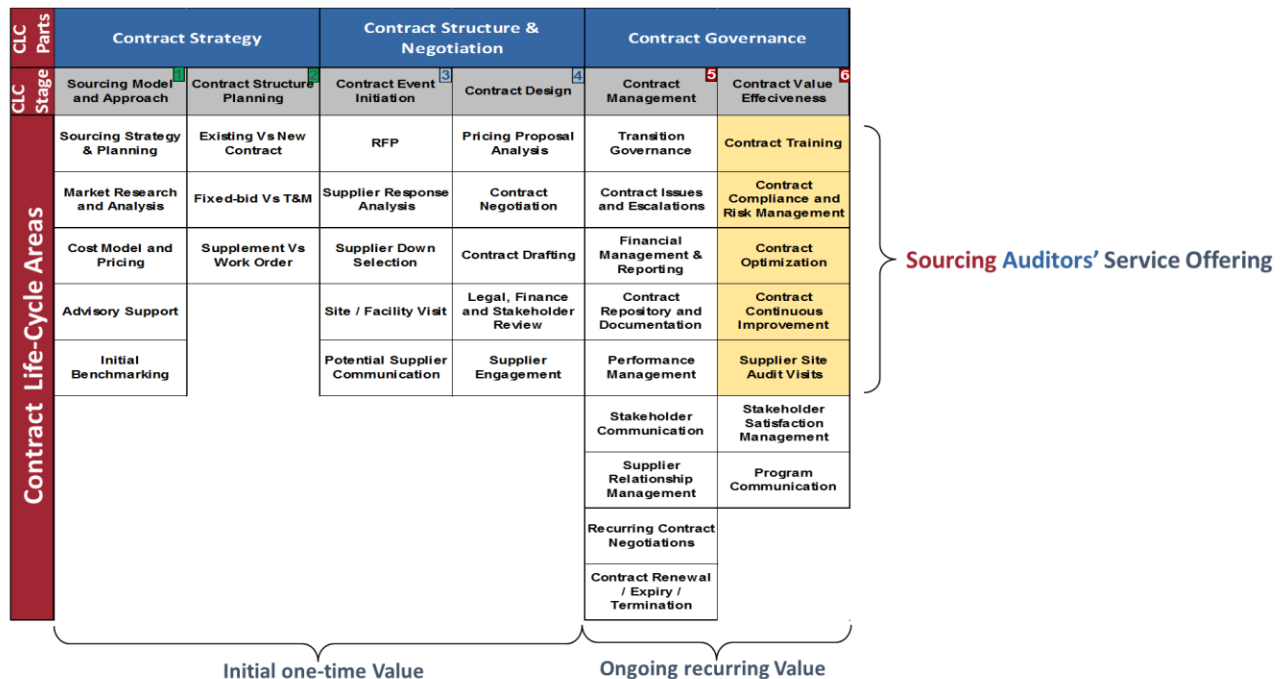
| CLC Parts | Contract Strategy | | Contract Structure & Negotiation | | Contract Governance | |
|---|---|---|---|---|---|---|
| CLC Stage | Sourcing Model and Approach 1 | Contract Structure Planning 2 | Contract Event Initiation 3 | Contract Design 4 | Contract Management 5 | Contract Value Effeciveness 6 |
| Contract Life-Cycle Areas | Sourcing Strategy & Planning | Existing Vs New Contract | RFP | Pricing Proposal Analysis | Transition Governance | Contract Training |
| | Market Research and Analysis | Fixed-bid Vs T&M | Supplier Response Analysis | Contract Negotiation | Contract Issues and Escalations | Contract Compliance and Risk Management |
| | Cost Model and Pricing | Supplement Vs Work Order | Supplier Down Selection | Contract Drafting | Financial Management & Reporting | Contract Optimization |
| | Advisory Support | | Site / Facility Visit | Legal, Finance and Stakeholder Review | Contract Repository and Documentation | Contract Continuous Improvement |
| | Initial Benchmarking | | Potential Supplier Communication | Supplier Engagement | Performance Management | Supplier Site Audit Visits |
| | | | | | Stakeholder Communication | Stakeholder Satisfaction Management |
| | | | | | Supplier Relationship Management | Program Communication |
| | | | | | Recurring Contract Negotiations | |
| | | | | | Contract Renewal / Expiry / Termination | |

Sourcing Auditors' Service Offering

Initial one-time Value

Ongoing recurring Value